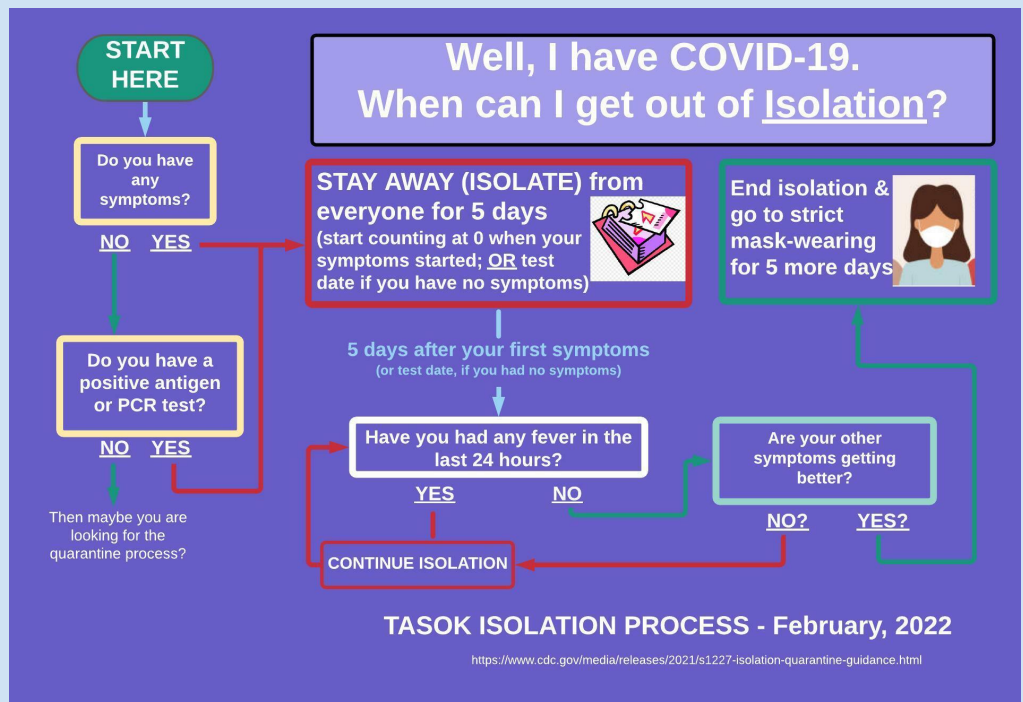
START HERE

Well, I have COVID-19.
When can I get out of Isolation?

Do you have any symptoms?

NO YES

STAY AWAY (ISOLATE) from everyone for 5 days
(start counting at 0 when your symptoms started; OR test date if you have no symptoms)

End isolation & go to strict mask-wearing for 5 more days

Do you have a positive antigen or PCR test?

NO YES

5 days after your first symptoms
(or test date, if you had no symptoms)

Have you had any fever in the last 24 hours?

YES NO

Are your other symptoms getting better?

NO? YES?

Then maybe you are looking for the quarantine process?

CONTINUE ISOLATION

TASOK ISOLATION PROCESS - February, 2022

https://www.cdc.gov/media/releases/2021/s1227-isolation-quarantine-guidance.html